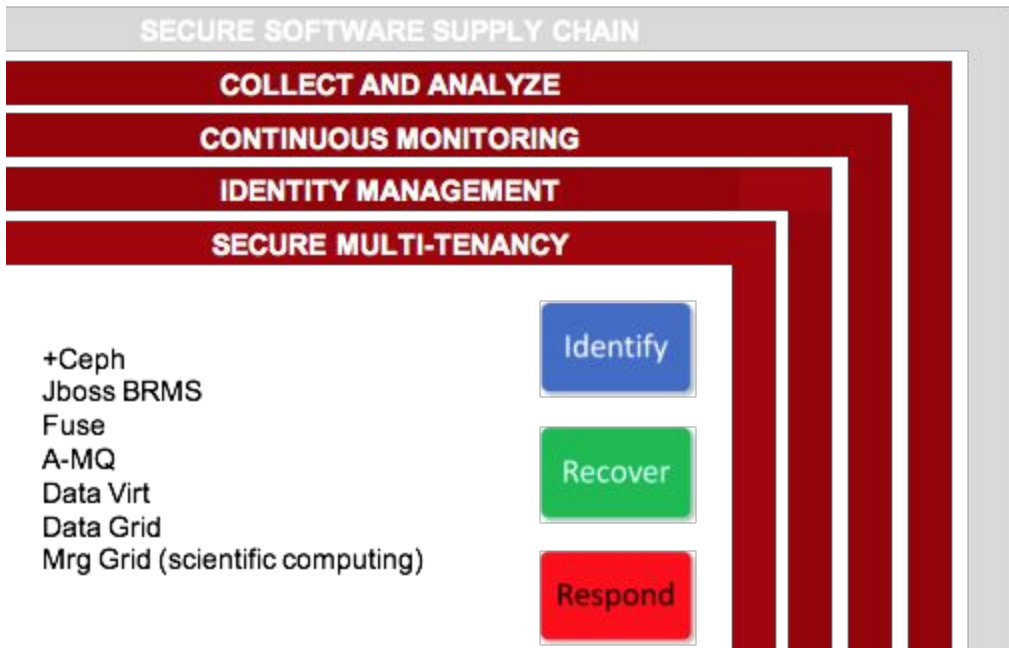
SECURE SOFTWARE SUPPLY CHAIN

COLLECT AND ANALYZE

CONTINUOUS MONITORING

IDENTITY MANAGEMENT

SECURE MULTI-TENANCY

+Ceph
Jboss BRMS
Fuse
A-MQ
Data Virt
Data Grid
Mrg Grid (scientific computing)

Identify

Recover

Respond